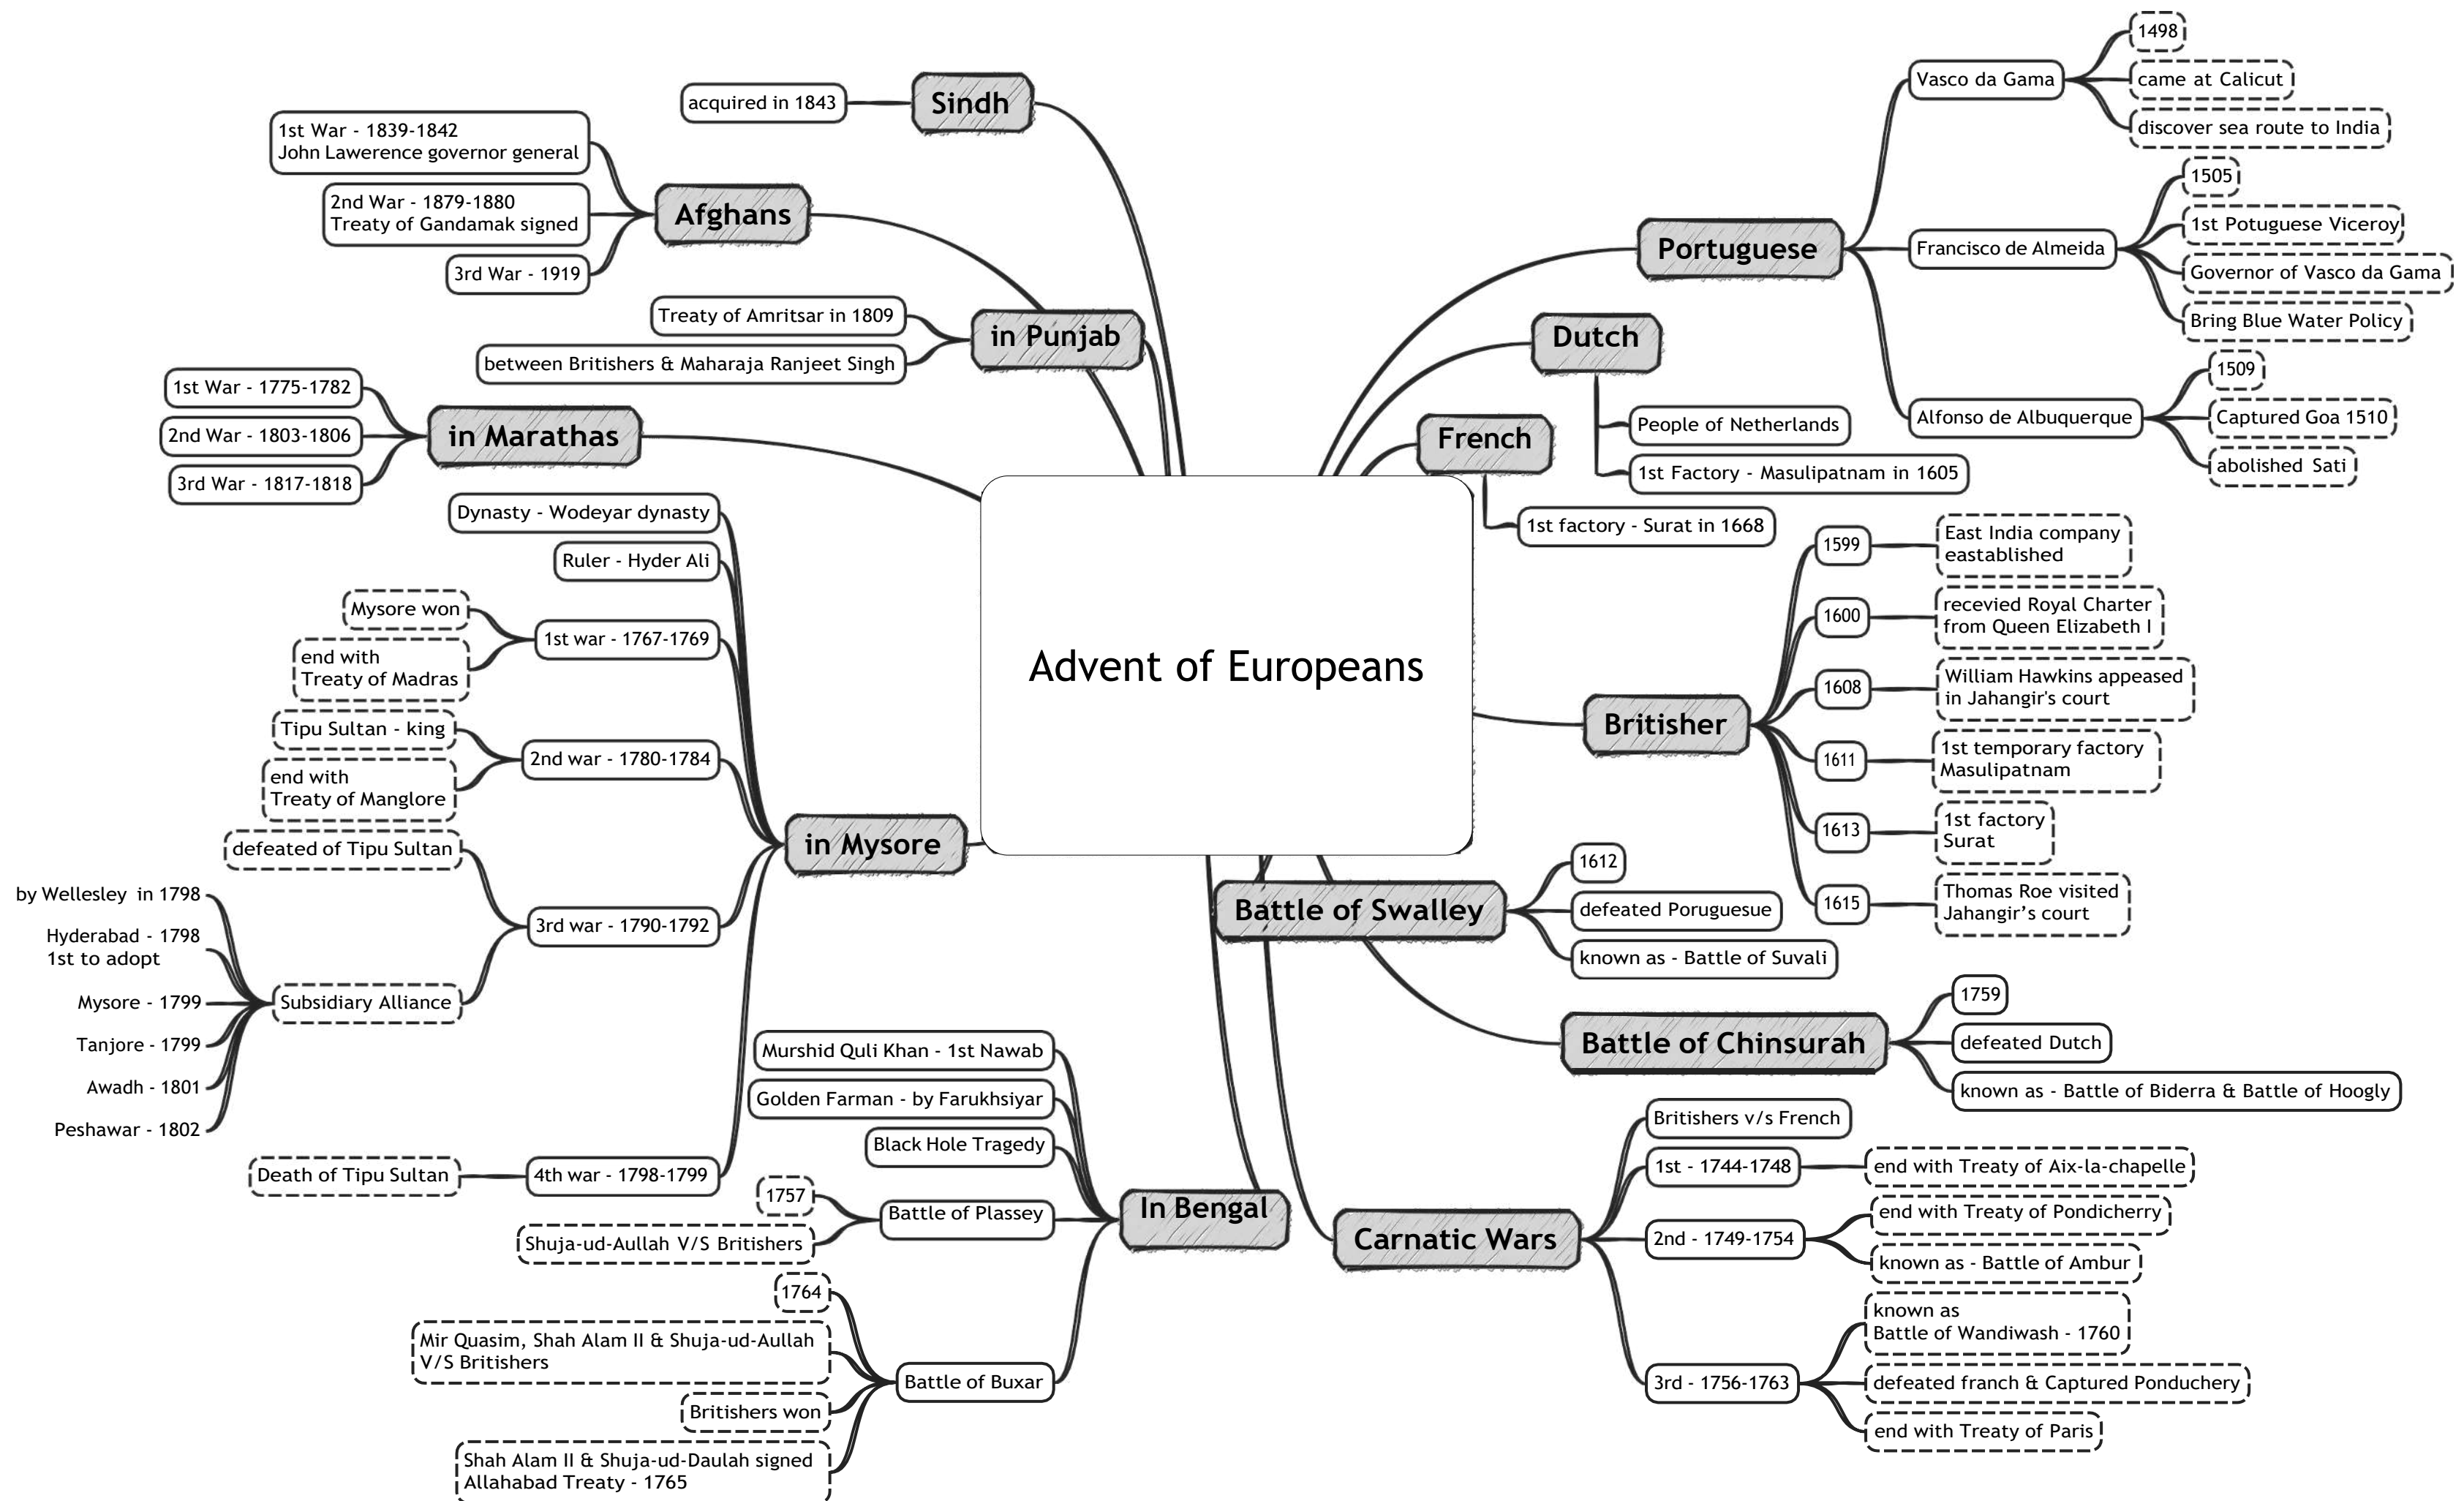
Advent of Europeans

Sindh
acquired in 1843

Afghans
1st War - 1839-1842
John Lawerence governor general
2nd War - 1879-1880
Treaty of Gandamak signed
3rd War - 1919

in Punjab
Treaty of Amritsar in 1809
between Britishers & Maharaja Ranjeet Singh

in Marathas
1st War - 1775-1782
2nd War - 1803-1806
3rd War - 1817-1818

in Mysore
Dynasty - Wodeyar dynasty
Ruler - Hyder Ali
1st war - 1767-1769
Mysore won
end with
Treaty of Madras
2nd war - 1780-1784
Tipu Sultan - king
end with
Treaty of Manglore
3rd war - 1790-1792
defeated of Tipu Sultan
Subsidiary Alliance
by Wellesley in 1798
Hyderabad - 1798
1st to adopt
Mysore - 1799
Tanjore - 1799
Awadh - 1801
Peshawar - 1802
4th war - 1798-1799
Death of Tipu Sultan

In Bengal
Murshid Quli Khan - 1st Nawab
Golden Farman - by Farukhsiyar
Black Hole Tragedy
Battle of Plassey
1757
Shuja-ud-Aullah V/S Britishers
Battle of Buxar
1764
Mir Quasim, Shah Alam II & Shuja-ud-Aullah
V/S Britishers
Britishers won
Shah Alam II & Shuja-ud-Daulah signed
Allahabad Treaty - 1765

Portuguese
Vasco da Gama
1498
came at Calicut
discover sea route to India
Francisco de Almeida
1505
1st Potuguese Viceroy
Governor of Vasco da Gama
Bring Blue Water Policy
Alfonso de Albuquerque
1509
Captured Goa 1510
abolished Sati

Dutch
People of Netherlands
1st Factory - Masulipatnam in 1605

French
1st factory - Surat in 1668

Britisher
1599
East India company
eastablished
1600
recevied Royal Charter
from Queen Elizabeth I
1608
William Hawkins appeased
in Jahangir's court
1611
1st temporary factory
Masulipatnam
1613
1st factory
Surat
1615
Thomas Roe visited
Jahangir's court

Battle of Swalley
1612
defeated Poruguesue
known as - Battle of Suvali

Battle of Chinsurah
1759
defeated Dutch
known as - Battle of Biderra & Battle of Hoogly

Carnatic Wars
Britishers v/s French
1st - 1744-1748
end with Treaty of Aix-la-chapelle
2nd - 1749-1754
end with Treaty of Pondicherry
known as - Battle of Ambur
3rd - 1756-1763
known as
Battle of Wandiwash - 1760
defeated franch & Captured Ponduchery
end with Treaty of Paris